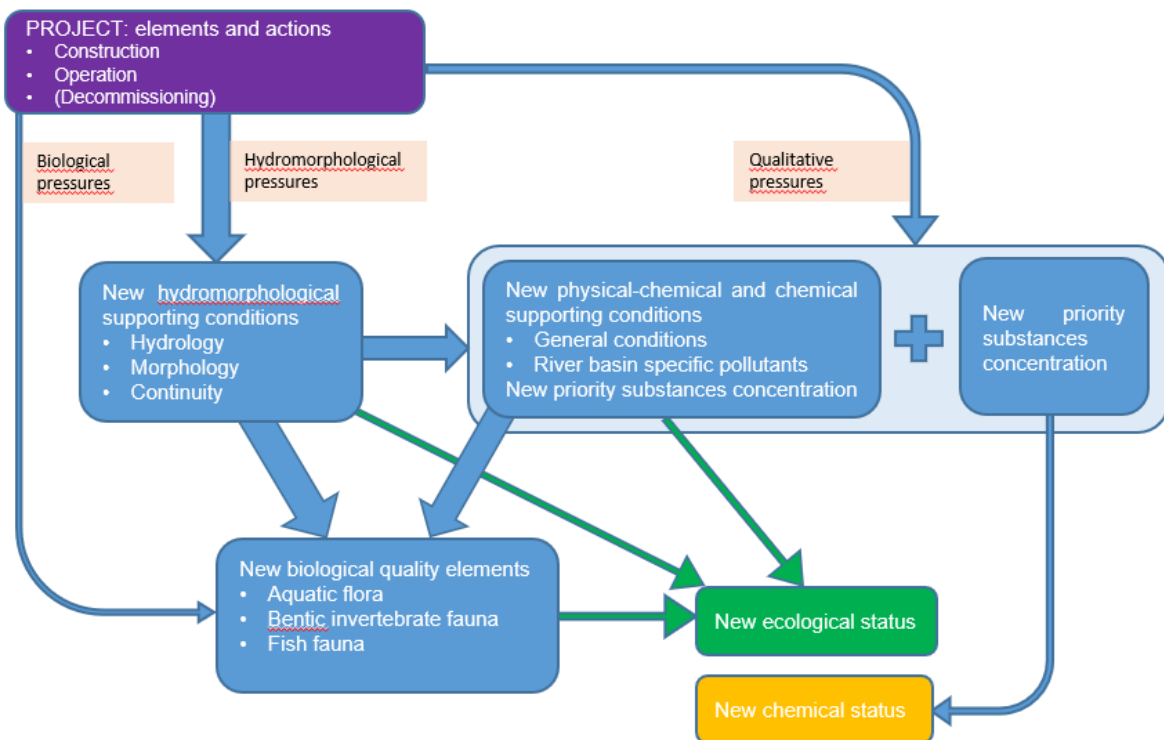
PROJECT: elements and actions
• Construction
• Operation
• (Decommissioning)

Biological pressures

Hydromorphological pressures

Qualitative pressures

New hydromorphological supporting conditions
• Hydrology
• Morphology
• Continuity

New physical-chemical and chemical supporting conditions
• General conditions
• River basin specific pollutants
New priority substances concentration

New priority substances concentration

New biological quality elements
• Aquatic flora
• Bentic invertebrate fauna
• Fish fauna

New ecological status

New chemical status